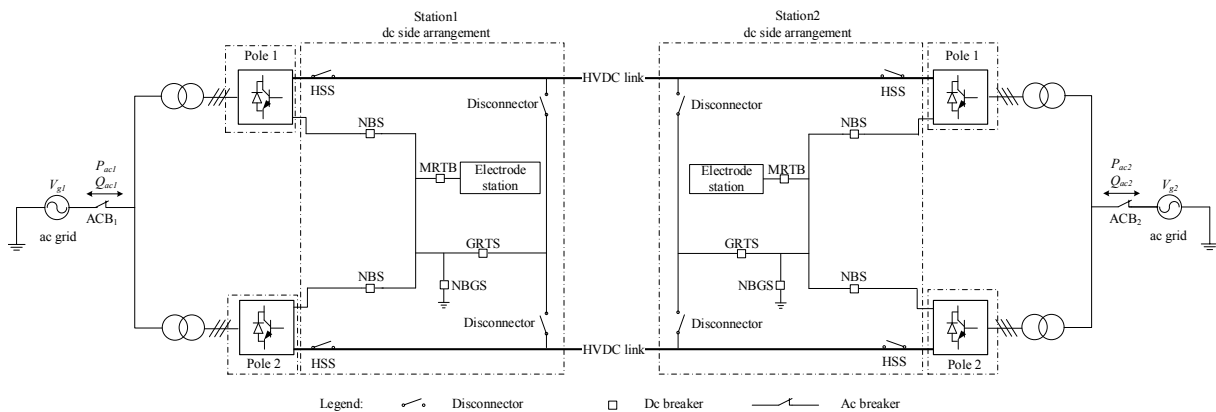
Station1
dc side arrangement

Station2
dc side arrangement

Pole 1

HSS

HVDC link

Disconnector

NBS

MRTB

Electrode station

$P_{ac1}$
$Q_{ac1}$

$V_{g1}$

$ACB_1$

ac grid

GRTS

NBGS

NBS

Disconnector

Pole 2

HSS

HVDC link

Disconnector

HSS

Pole 1

NBS

Electrode station

MRTB

$P_{ac2}$
$Q_{ac2}$

$V_{g2}$

$ACB_2$

ac grid

GRTS

NBGS

NBS

Disconnector

HSS

Pole 2

Legend: Disconnector Dc breaker Ac breaker